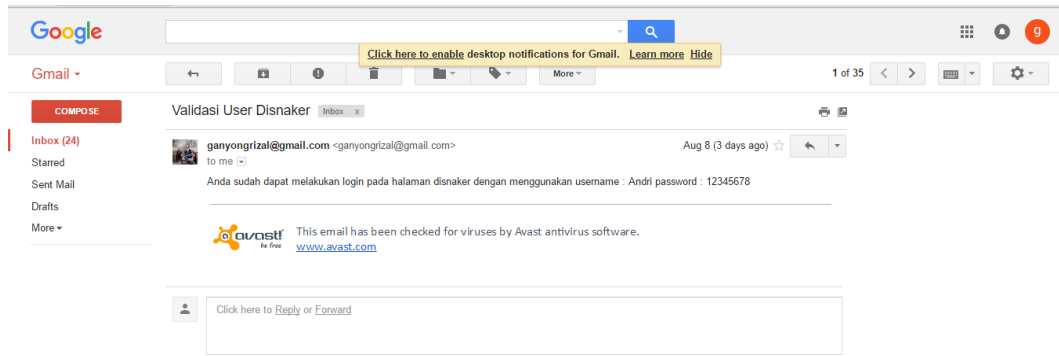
Google

Click here to enable desktop notifications for Gmail. Learn more Hide

g

Gmail

More

1 of 35

COMPOSE

Inbox (24)
Starred
Sent Mail
Drafts
More

Validasi User Disnaker Inbox x

ganyongrizal@gmail.com <ganyongrizal@gmail.com>
to me

Aug 8 (3 days ago)

Anda sudah dapat melakukan login pada halaman disnaker dengan menggunakan username : Andri password : 12345678

avast! be free

This email has been checked for viruses by Avast antivirus software.
www.avast.com

Click here to Reply or Forward